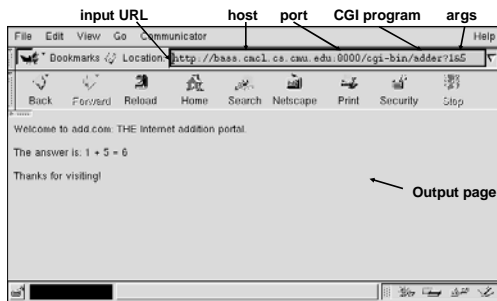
input URL host port CGI program args

File Edit View Go Communicator Help

Bookmarks Location: http://bass.cmcl.cs.cmu.edu:8000/cgi-bin/adder?1&5

Back Forward Reload Home Search Netscape Print Security Stop

Welcome to add.com: THE Internet addition portal.

The answer is: 1 + 5 = 6

Thanks for visiting!

Output page